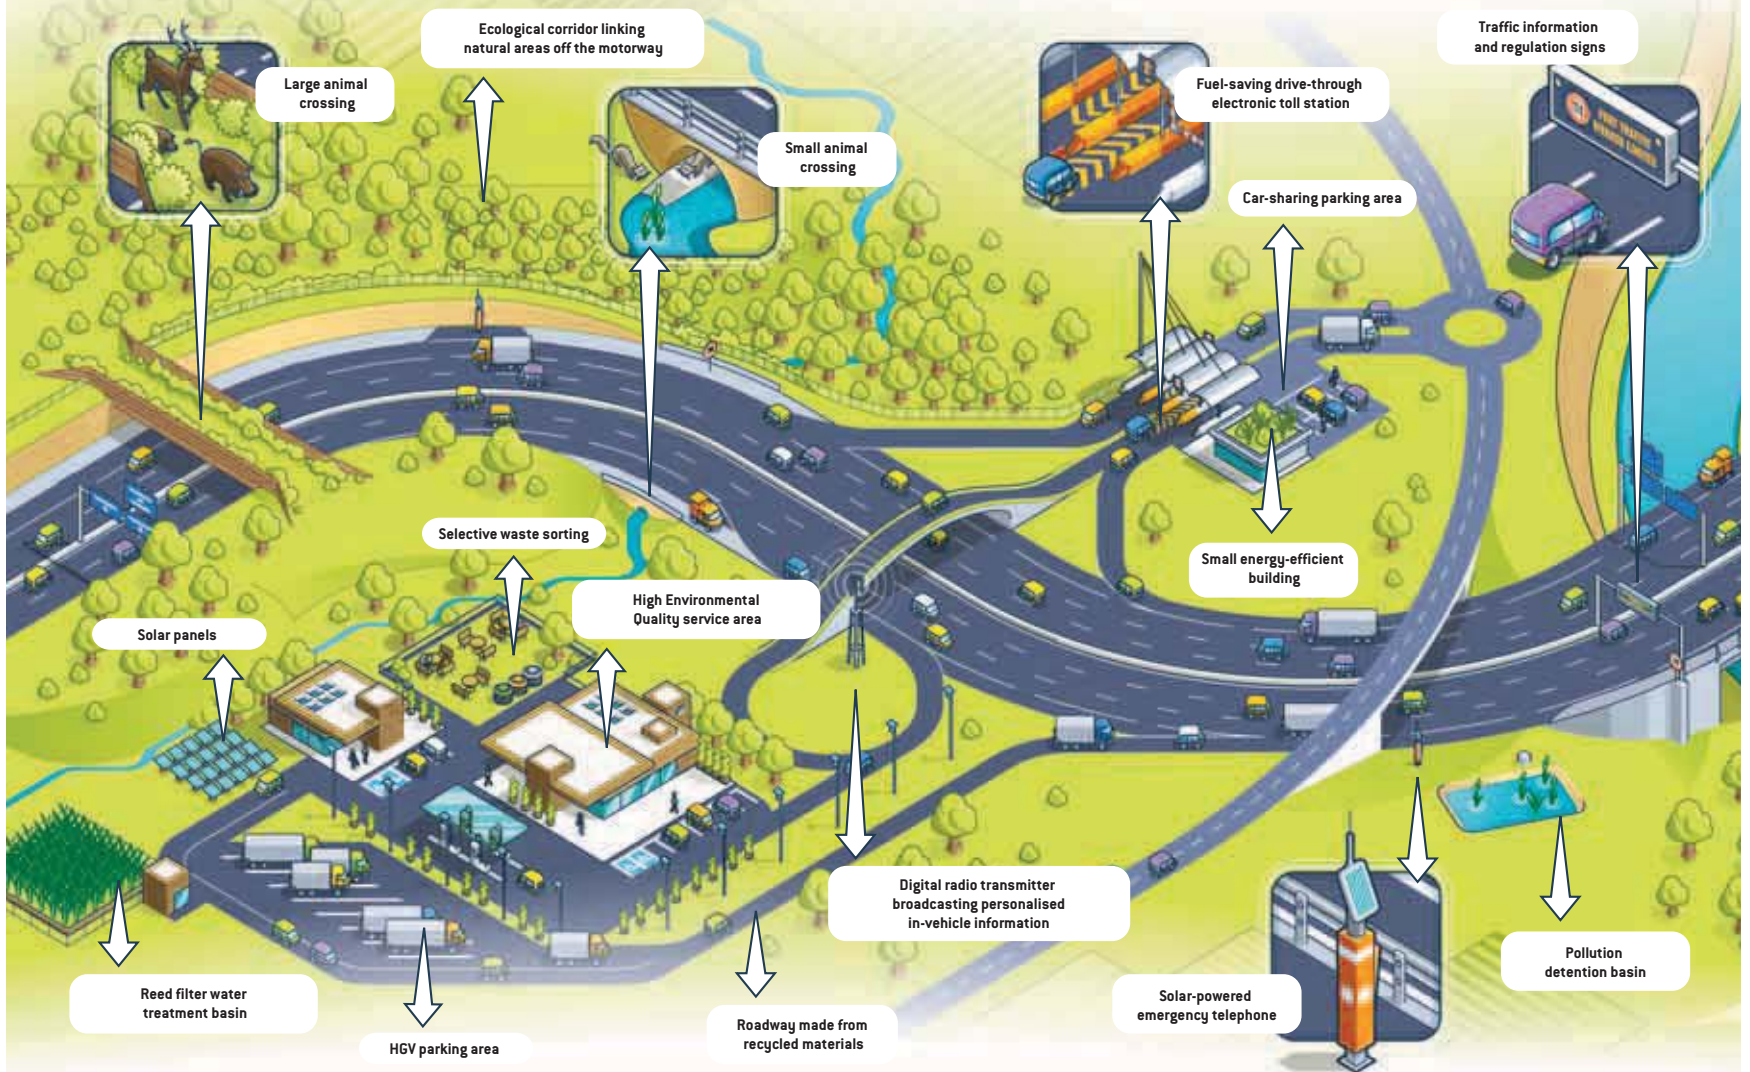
Large animal crossing

Ecological corridor linking natural areas off the motorway

Small animal crossing

Fuel-saving drive-through electronic toll station

Traffic information and regulation signs

Car-sharing parking area

Small energy-efficient building

Selective waste sorting

High Environmental Quality service area

Solar panels

Digital radio transmitter broadcasting personalised in-vehicle information

Pollution detention basin

Reed filter water treatment basin

HGV parking area

Roadway made from recycled materials

Solar-powered emergency telephone